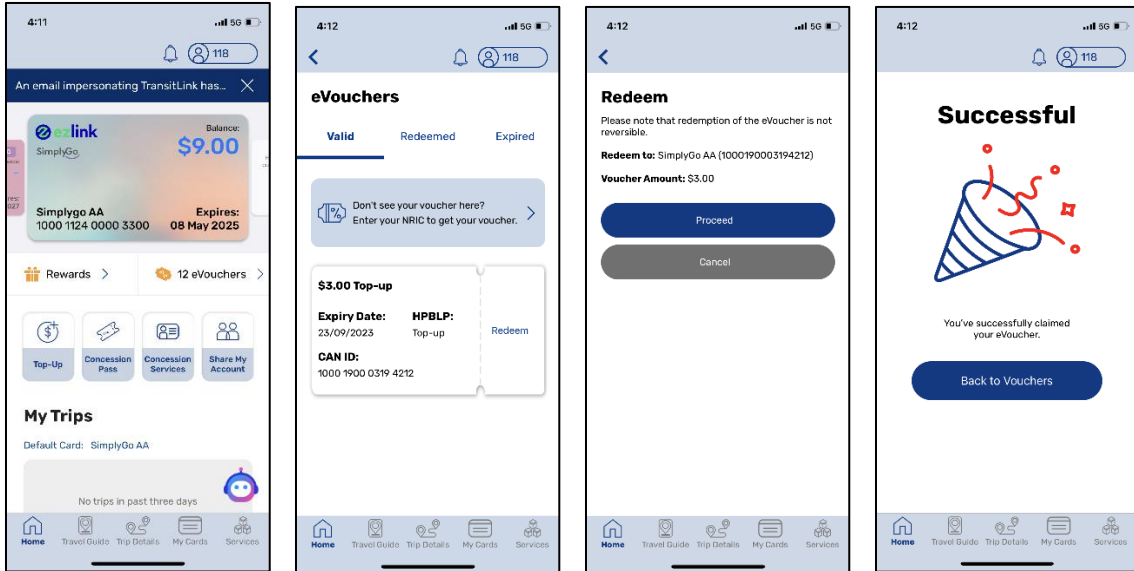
4:11 5G

118

An email impersonating TransitLink has...

ezlink
SimplyGo
Balance:
$9.00

Simplygo AA
1000 1124 0000 3300
Expires:
08 May 2025

Rewards

12 eVouchers

Top-Up

Concession Pass

Concession Services

Share My Account

My Trips

Default Card: SimplyGo AA

No trips in past three days

Home Travel Guide Trip Details My Cards Services

4:12 5G

118

eVouchers

Valid Redeemed Expired

Don't see your voucher here?
Enter your NRIC to get your voucher.

$3.00 Top-up

Expiry Date:
23/09/2023

HPBLP:
Top-up

CAN ID:
1000 1900 0319 4212

Redeem

Home Travel Guide Trip Details My Cards Services

4:12 5G

Redeem

Please note that redemption of the eVoucher is not reversible.

Redeem to: SimplyGo AA (1000190003194212)

Voucher Amount: $3.00

Proceed

Cancel

Home Travel Guide Trip Details My Cards Services

4:12 5G

118

Successful

You've successfully claimed your eVoucher.

Back to Vouchers

Home Travel Guide Trip Details My Cards Services